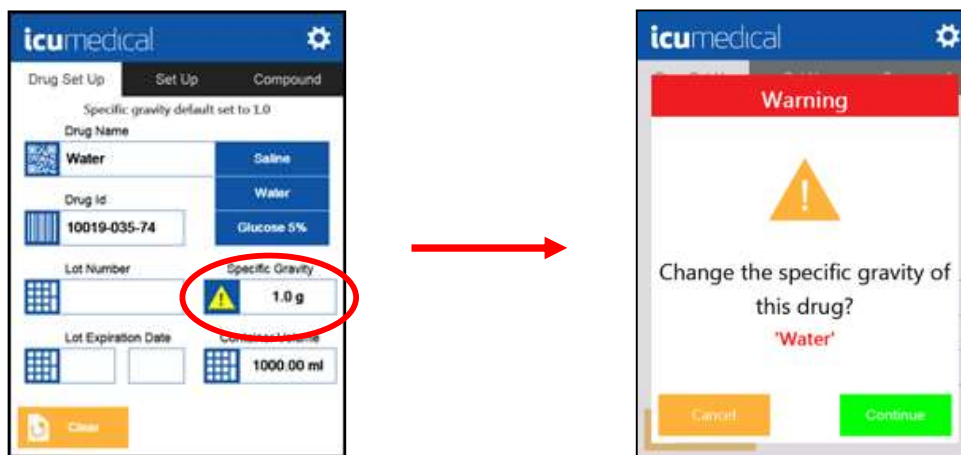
icumedical

Drug Set Up | Set Up | Compound

Specific gravity default set to 1.0

Drug Name

Water

Saline

Water

Drug Id

10019-035-74

Glucose 5%

Lot Number

Specific Gravity

1.0 g

Lot Expiration Date

Container Volume

1000.00 ml

Clear

icumedical

Warning

Change the specific gravity of this drug?

'Water'

Cancel

Continue